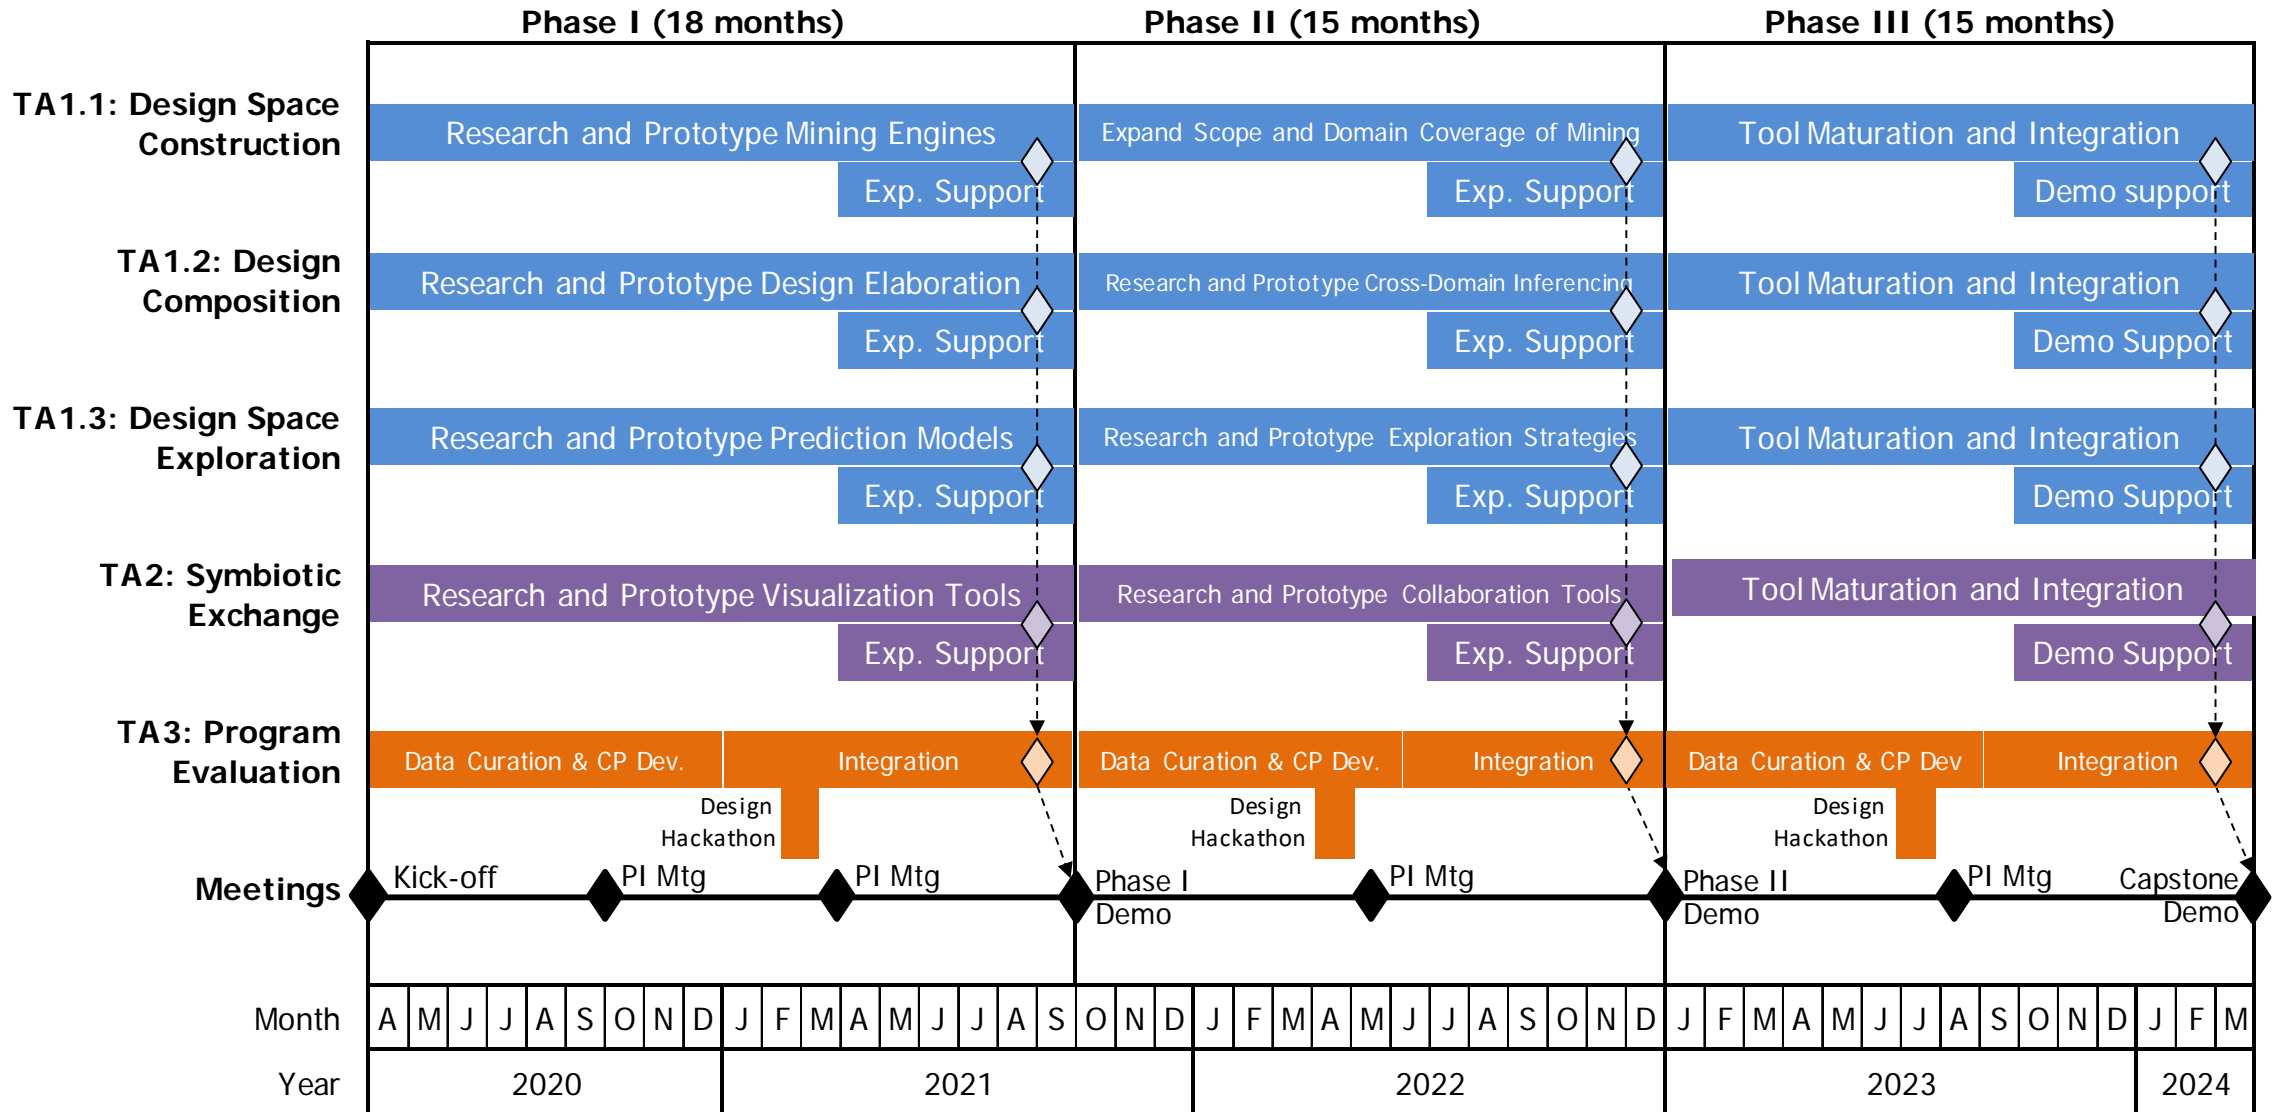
Phase I (18 months)
Phase II (15 months)
Phase III (15 months)

TA1.1: Design Space Construction
Research and Prototype Mining Engines
Exp. Support
Expand Scope and Domain Coverage of Mining
Exp. Support
Tool Maturation and Integration
Demo support

TA1.2: Design Composition
Research and Prototype Design Elaboration
Exp. Support
Research and Prototype Cross-Domain Inferencing
Exp. Support
Tool Maturation and Integration
Demo Support

TA1.3: Design Space Exploration
Research and Prototype Prediction Models
Exp. Support
Research and Prototype Exploration Strategies
Exp. Support
Tool Maturation and Integration
Demo Support

TA2: Symbiotic Exchange
Research and Prototype Visualization Tools
Exp. Support
Research and Prototype Collaboration Tools
Exp. Support
Tool Maturation and Integration
Demo Support

TA3: Program Evaluation
Data Curation & CP Dev.
Integration
Design Hackathon
Data Curation & CP Dev.
Integration
Design Hackathon
Data Curation & CP Dev
Integration
Design Hackathon

Meetings
Kick-off
PI Mtg
PI Mtg
Phase I Demo
PI Mtg
Phase II Demo
PI Mtg
Capstone Demo

| Month | A | M | J | J | A | S | O | N | D | J | F | M | A | M | J | J | A | S | O | N | D | J | F | M | A | M | J | J | A | S | O | N | D | J | F | M | A | M | J | J | A | S | O | N | D | J | F | M |
|---|---|---|---|---|---|---|---|---|---|---|---|---|---|---|---|---|---|---|---|---|---|---|---|---|---|---|---|---|---|---|---|---|---|---|---|---|---|---|---|---|---|---|---|---|---|---|---|---|

| Year | 2020 | 2021 | 2022 | 2023 | 2024 |
|---|---|---|---|---|---|